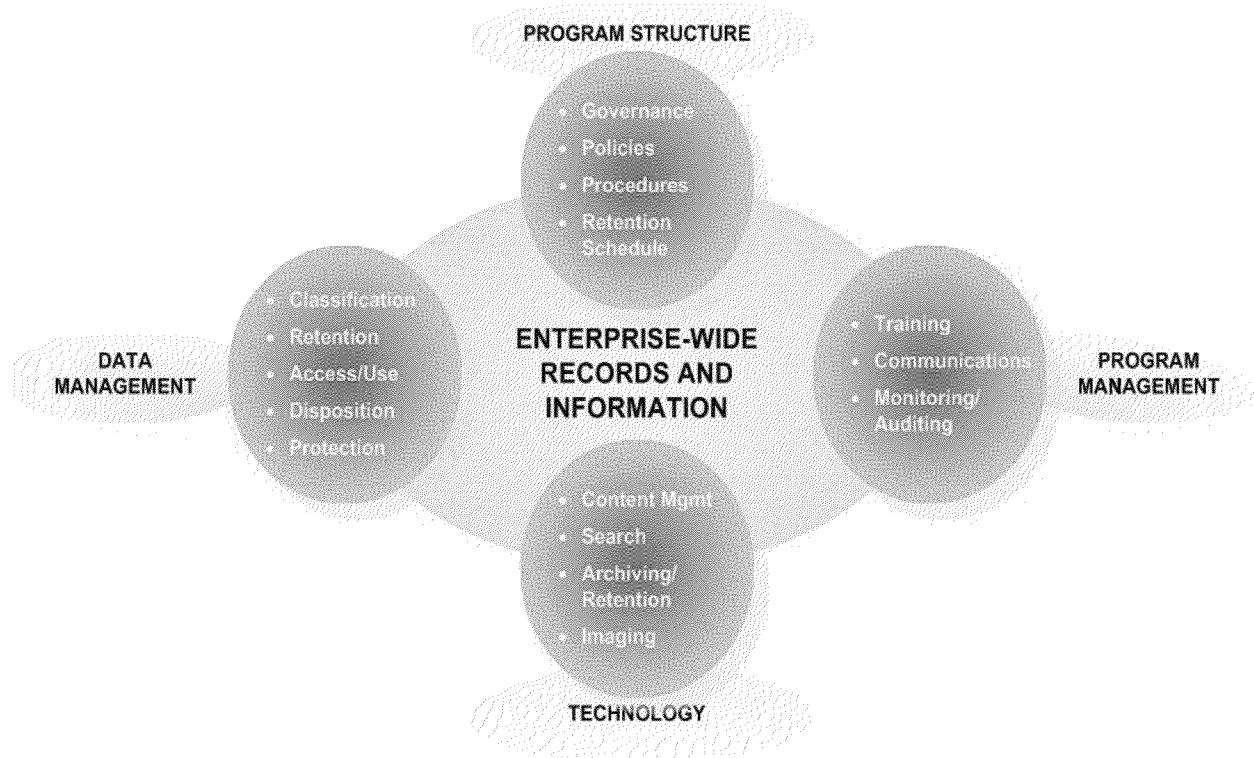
PROGRAM STRUCTURE

- Governance
- Policies
- Procedures
- Retention Schedule

DATA MANAGEMENT

- Classification
- Retention
- Access/Use
- Disposition
- Protection

ENTERPRISE-WIDE RECORDS AND INFORMATION

- Training
- Communications
- Monitoring/ Auditing

PROGRAM MANAGEMENT

- Content Mgmt
- Search
- Archiving/ Retention
- Imaging

TECHNOLOGY